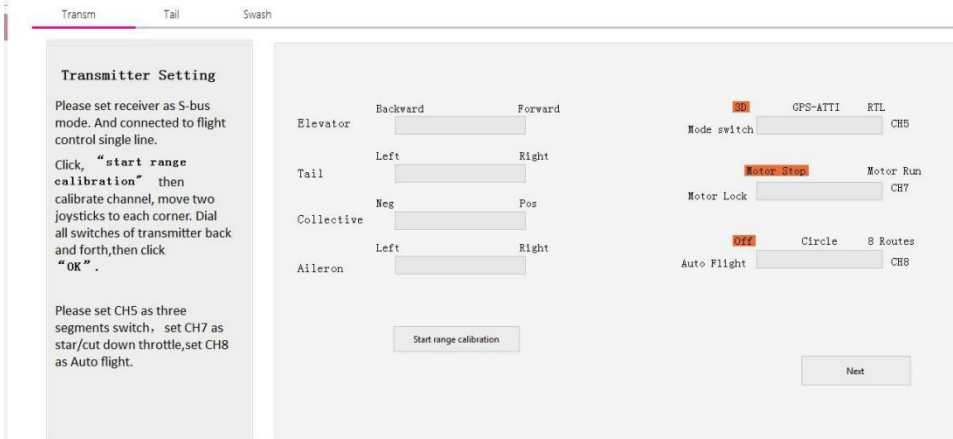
Transm Tail Swash

Transmitter Setting

Please set receiver as S-bus mode. And connected to flight control single line.

Click, “start range calibration” then calibrate channel, move two joysticks to each corner. Dial all switches of transmitter back and forth,then click “OK”.

Please set CH5 as three segments switch， set CH7 as star/cut down throttle,set CH8 as Auto flight.

Elevator Backward Forward

Tail Left Right

Collective Neg Pos

Aileron Left Right

Start range calibration

3D GPS-ATTI RTL
Mode switch CH5

Motor Stop Motor Run
Motor Lock CH7

Off Circle 8 Routes
Auto Flight CH8

Next